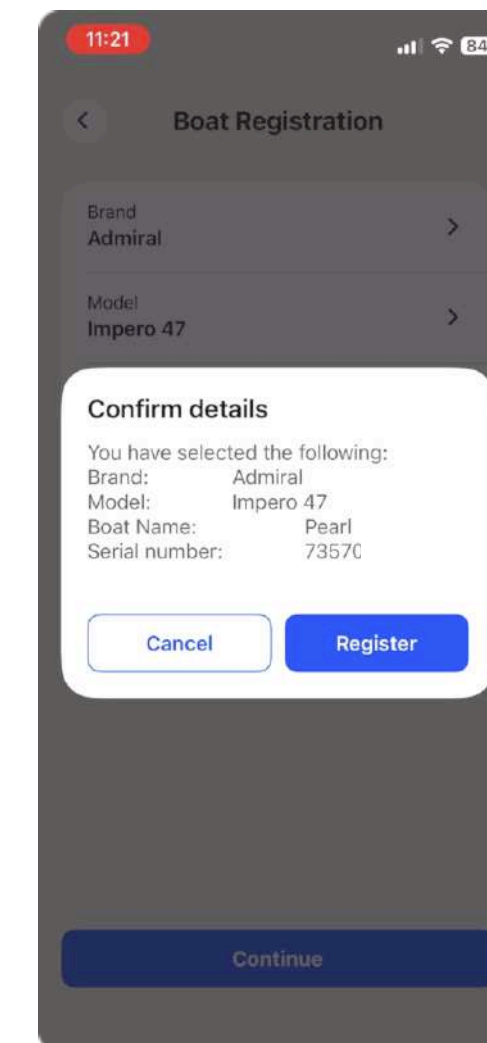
11:21

84

Boat Registration

Brand
Admiral

Model
Impero 47

Confirm details

You have selected the following:
Brand: Admiral
Model: Impero 47
Boat Name: Pearl
Serial number: 73570

Cancel

Register

Continue